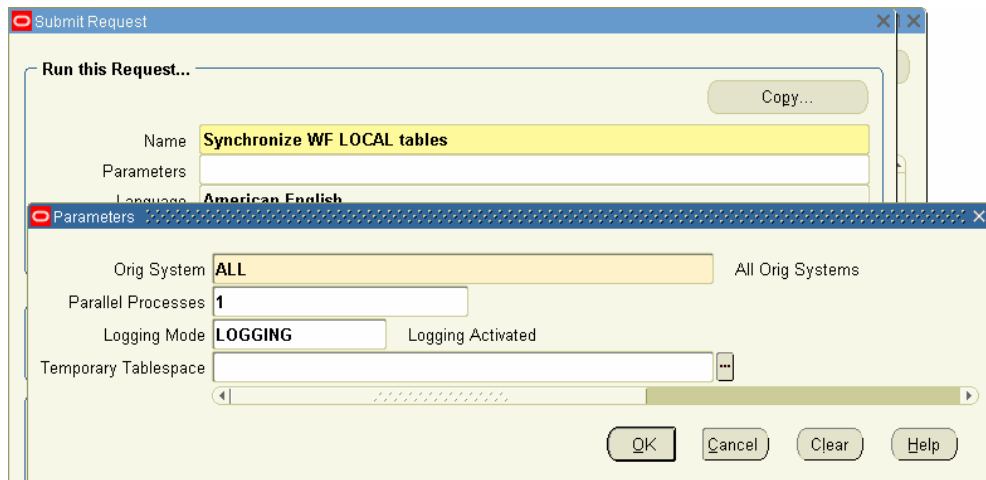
Submit Request

Run this Request...

Copy...

Name Synchronize WF LOCAL tables

Parameters

Language American English

Parameters

Orig System ALL

All Orig Systems

Parallel Processes 1

Logging Mode LOGGING

Logging Activated

Temporary Tablespace

OK

Cancel

Clear

Help